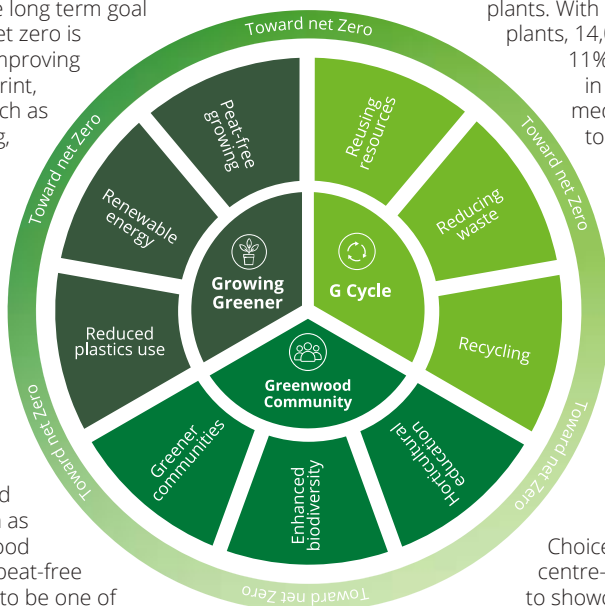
e long term goal
et zero is
nproving
rint,
ch as
g,

d
n as
ood
peat-free
to be one of

plants. With
plants, 14,(
11%
in
mec
to

Choice
centre-
to showc

Toward net Zero

Toward net Zero

Toward net Zero

Toward net Zero

Toward net Zero

Toward net Zero

Peat-free growing

Renewable energy

Reduced plastics use

Growing Greener

Reusing resources

Reducing waste

Recycling

G Cycle

Greenwood Community

Greener communities

Enhanced biodiversity

Horticultural education